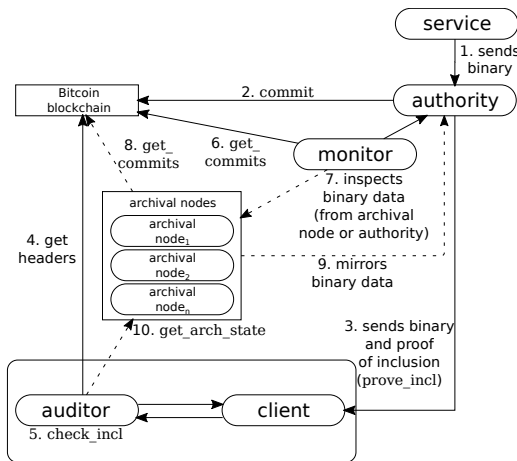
service

1. sends binary

Bitcoin blockchain

2. commit

authority

8. get_ commits

6. get_ commits

monitor

7. inspects binary data (from archival node or authority)

archival nodes

archival node$_1$

archival node$_2$

archival node$_n$

4. get headers

9. mirrors binary data

10. get_arch_state

3. sends binary and proof of inclusion (prove_incl)

auditor

client

5. check_incl